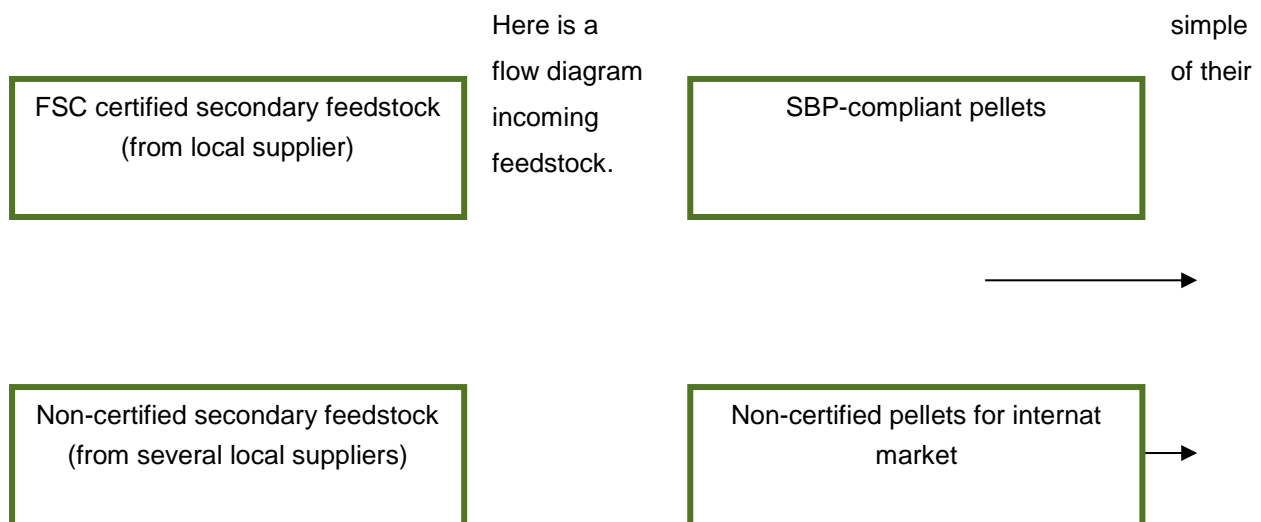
Here is a simple flow diagram of their incoming feedstock.

FSC certified secondary feedstock (from local supplier)

SBP-compliant pellets

Non-certified secondary feedstock (from several local suppliers)

Non-certified pellets for internat market